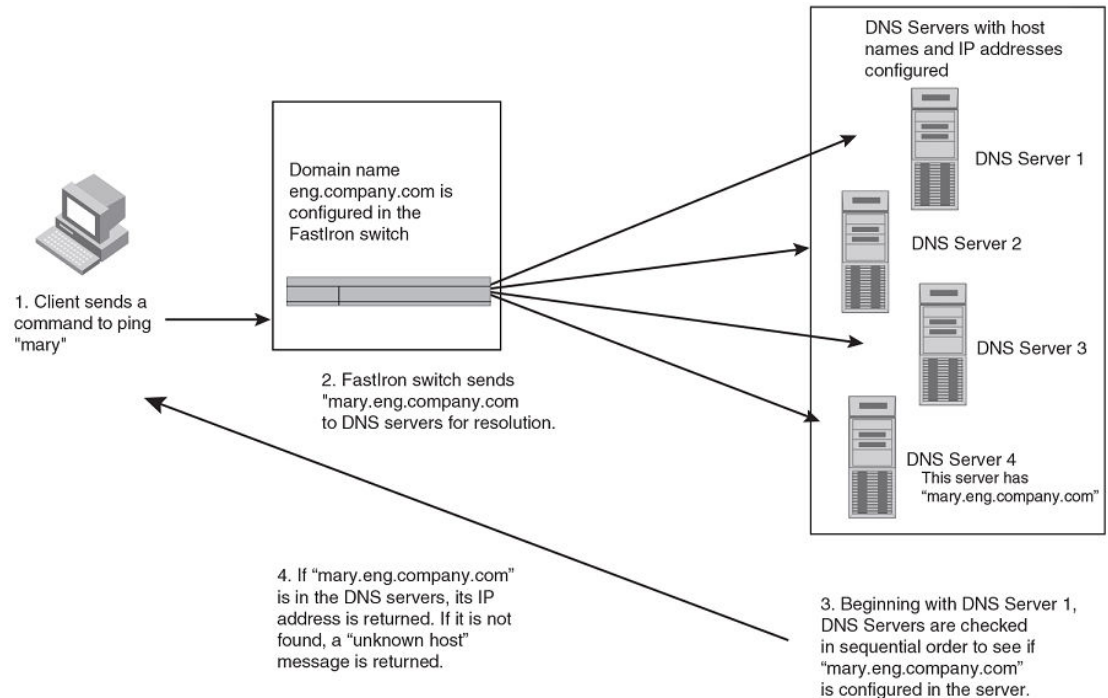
DNS Servers with host names and IP addresses configured

Domain name eng.company.com is configured in the FastIron switch

DNS Server 1

DNS Server 2

1. Client sends a command to ping "mary"

DNS Server 3

2. FastIron switch sends "mary.eng.company.com to DNS servers for resolution.

DNS Server 4
This server has "mary.eng.company.com"

4. If "mary.eng.company.com" is in the DNS servers, its IP address is returned. If it is not found, a "unknown host" message is returned.

3. Beginning with DNS Server 1, DNS Servers are checked in sequential order to see if "mary.eng.company.com" is configured in the server.